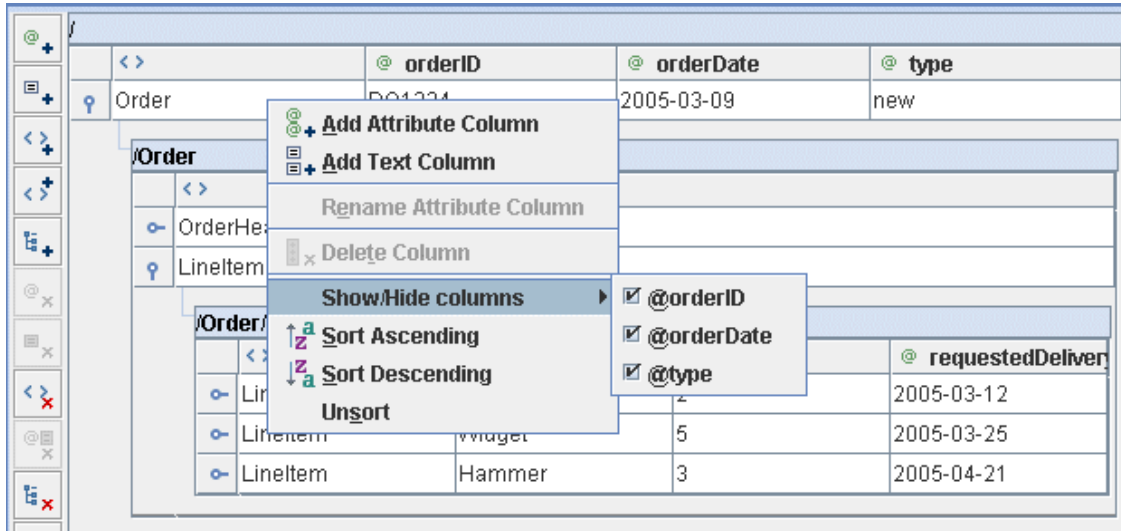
/

| <> | @ orderID | @ orderDate | @ type |
|---|---|---|---|
| Order | DO1234 | 2005-03-09 | new |

/Order

<>

OrderHe

LineItem

/Order/

| <> | | | @ requestedDelivery |
|---|---|---|---|
| LineItem | | 2 | 2005-03-12 |
| LineItem | Widget | 5 | 2005-03-25 |
| LineItem | Hammer | 3 | 2005-04-21 |

Add Attribute Column
Add Text Column
Rename Attribute Column
Delete Column
Show/Hide columns
Sort Ascending
Sort Descending
Unsort

@orderID
@orderDate
@type